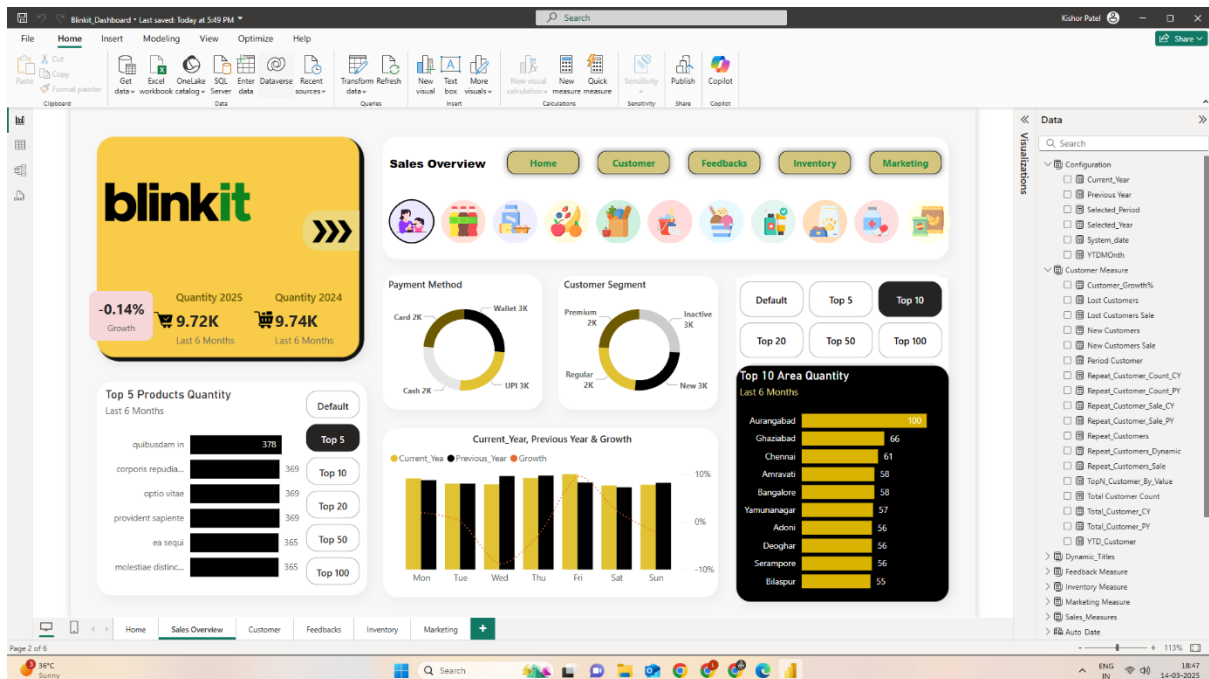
Blinkit_Dashboard • Last saved: Today at 5:49 PM
Search
Kishor Patel
File Home Insert Modeling View Optimize Help
Share
Paste Cut Copy Format painter
Clipboard
Get data Excel workbook OneLake catalog SQL Server Enter data Dataverse Recent sources
Data
Transform data Refresh
Queries
New visual Text box More visuals
Insert
New visual calculation New measure Quick measure
Calculations
Sensitivity
Sensitivity
Publish
Share
Copilot
Copilot

blinkit
-0.14%
Growth
Quantity 2025
9.72K
Last 6 Months
Quantity 2024
9.74K
Last 6 Months

Sales Overview
Home Customer Feedbacks Inventory Marketing

Payment Method
Card 2K
Wallet 3K
Cash 2K
UPI 3K

Customer Segment
Premium 2K
Inactive 3K
Regular 2K
New 3K

Default Top 5 Top 10
Top 20 Top 50 Top 100

Top 5 Products Quantity
Last 6 Months
quibusdam in 378
corporis repudia... 369
optio vitae 369
provident sapiente 369
ea sequi 365
molestiae distinc... 365
Default
Top 5
Top 10
Top 20
Top 50
Top 100

Current_Year, Previous Year & Growth
Current_Yea Previous_Year Growth
10%
0%
-10%
Mon Tue Wed Thu Fri Sat Sun

Top 10 Area Quantity
Last 6 Months
| Aurangabad | 100 |
|---|---|
| Ghaziabad | 66 |
| Chennai | 61 |
| Amravati | 58 |
| Bangalore | 58 |
| Yamunanagar | 57 |
| Adoni | 56 |
| Deoghar | 56 |
| Serampore | 56 |
| Bilaspur | 55 |

Visualizations
Data
Search
Configuration
Current_Year
Previous_Year
Selected_Period
Selected_Year
System_date
YTDMOnth
Customer Measure
Customer_Growth%
Lost Customers
Lost Customers Sale
New Customers
New Customers Sale
Period Customer
Repeat_Customer_Count_CY
Repeat_Customer_Count_PY
Repeat_Customer_Sale_CY
Repeat_Customer_Sale_PY
Repeat_Customers
Repeat_Customers_Dynamic
Repeat_Customers_Sale
TopN_Customer_By_Value
Total Customer Count
Total_Customer_CY
Total_Customer_PY
YTD_Customer
Dynamic_Titles
Feedback Measure
Inventory Measure
Marketing Measure
Sales_Measures
Auto Date

Home Sales Overview Customer Feedbacks Inventory Marketing +
Page 2 of 6
113%
36°C
Sunny
Search
ENG IN
18:47
14-03-2025